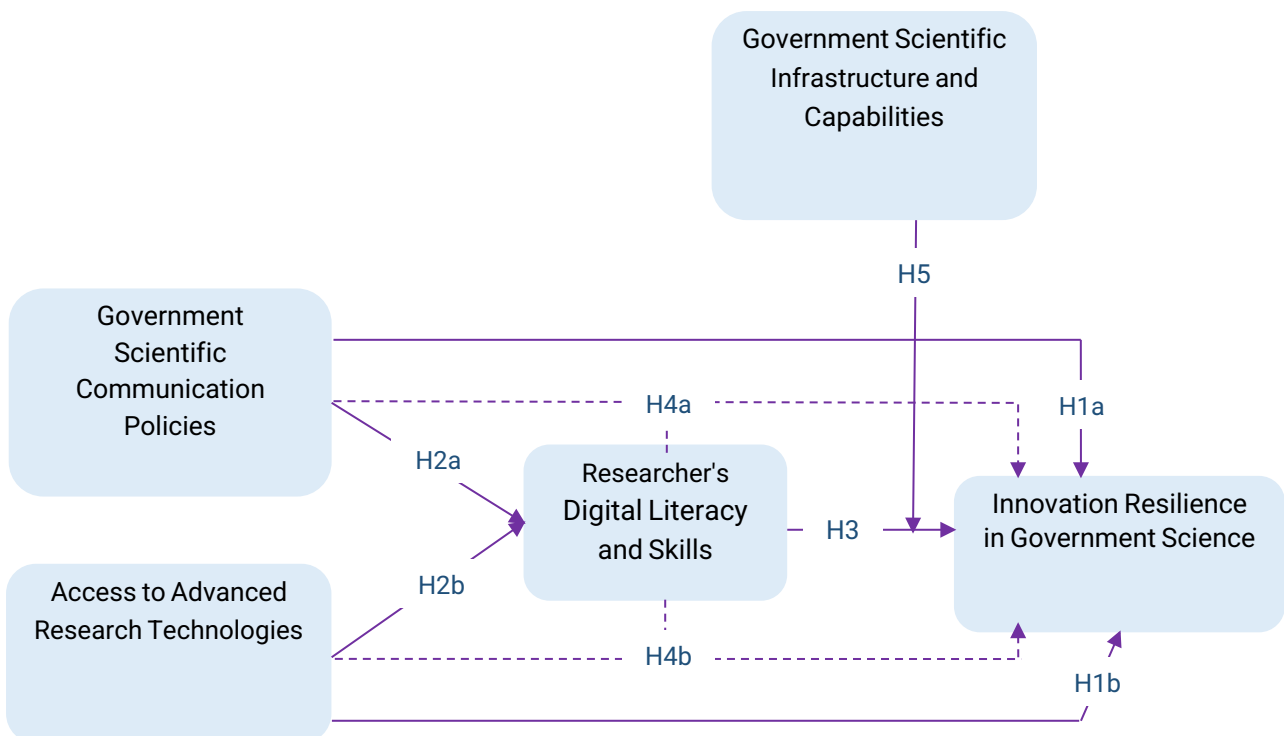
Government Scientific Infrastructure and Capabilities

H5

Government Scientific Communication Policies

H4a

H1a

H2a

Researcher's Digital Literacy and Skills

H3

Innovation Resilience in Government Science

Access to Advanced Research Technologies

H2b

H4b

H1b